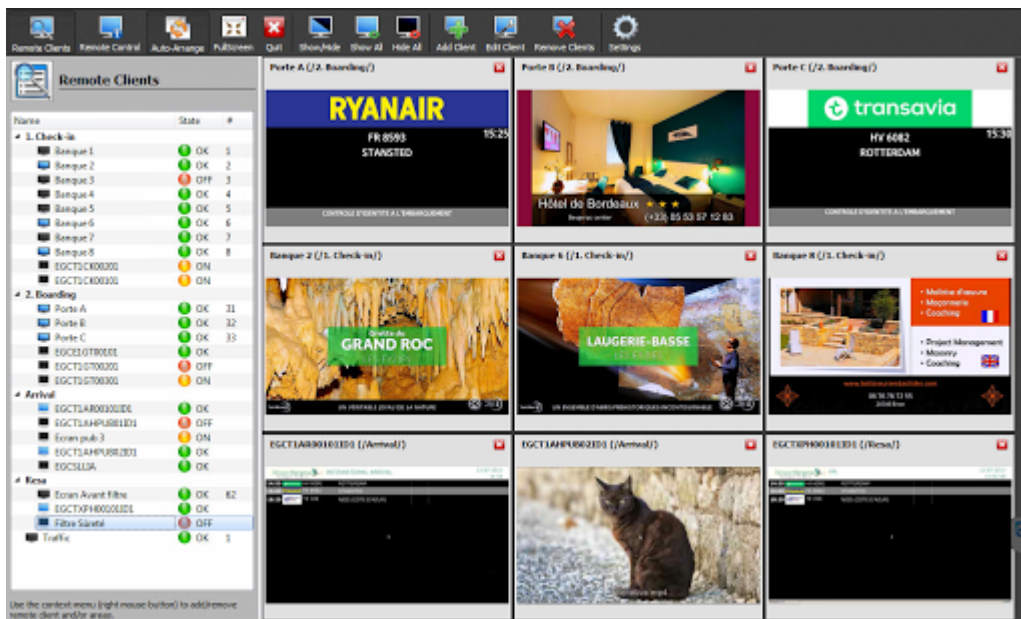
Remote Clients Remote Control Auto-Arrange Fullscreen Quit Show/Hide Show All Hide All Add Client Edit Client Remove Clients Settings

Remote Clients

| Name | State | # |
|---|---|---|
| 1. Check-in | | |
| Banque 1 | OK | 1 |
| Banque 2 | OK | 2 |
| Banque 3 | OFF | 3 |
| Banque 4 | OK | 4 |
| Banque 5 | OK | 5 |
| Banque 6 | OK | 6 |
| Banque 7 | OK | 7 |
| Banque 8 | OK | 8 |
| EGCT1CK00201 | ON | |
| EGCT1CK00301 | ON | |
| 2. Boarding | | |
| Porte A | OK | 31 |
| Porte B | OK | 32 |
| Porte C | OK | 33 |
| EGCE1GT00101 | OK | |
| EGCT1GT00201 | OFF | |
| EGCT1GT00301 | ON | |
| Arrival | | |
| EGCT1AR00101ID1 | OK | |
| EGCT1AHPUB01ID1 | OFF | |
| Ecran pub 3 | ON | |
| EGCT1AHPUB02ID1 | OK | |
| EGCSLL2A | OK | |
| Resa | | |
| Ecran Avant filtre | OK | 62 |
| EGCTXPH00101ID1 | OK | |
| Filtre Sûreté | OFF | |
| Traffic | OK | 1 |

Use the context menu (right mouse button) to add/remove remote client and/or areas.

Porte A (/2. Boarding/)
RYANAIR
FR 8593 15:25
STANSTED
CONTROLE D'IDENTITE A L'EMBARQUEMENT

Porte B (/2. Boarding/)
Hôtel de Bordeaux ★★★
(+33) 05 53 57 12 83

Porte C (/2. Boarding/)
transavia
HV 6082 15:30
ROTTERDAM
CONTROLE D'IDENTITE A L'EMBARQUEMENT

Banque 2 (/1. Check-in/)
Grotte du
GRAND ROC
UN VERITABLE JOYAU DE LA NATURE

Banque 6 (/1. Check-in/)
LAUGERIE-BASSE
UN ENSEMBLE D'ABRIS PREHISTORIQUES INCONTOURNABLE

Banque 8 (/1. Check-in/)
• Maîtrise d'oeuvre
• Maçonnerie
• Coaching
• Project Management
• Masonry
• Coaching

EGCT1AR00101ID1 (/Arrival/)
INTERNATIONAL ARRIVAL

EGCT1AHPUB02ID1 (/Arrival/)

EGCTXPH00101ID1 (/Resa/)